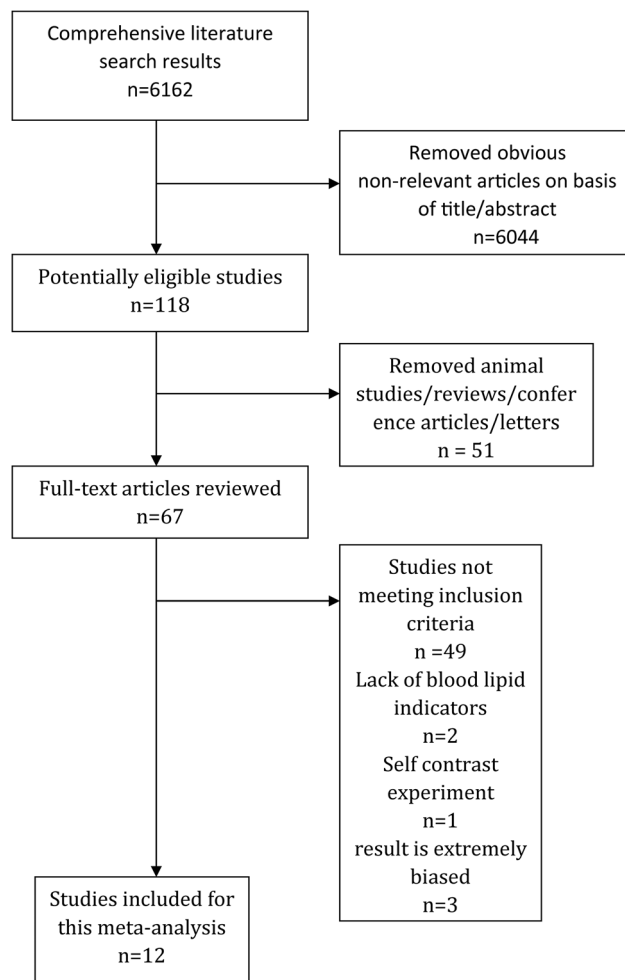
Comprehensive literature search results
n=6162

Removed obvious non-relevant articles on basis of title/abstract
n=6044

Potentially eligible studies
n=118

Removed animal studies/reviews/conference articles/letters
n = 51

Full-text articles reviewed
n=67

Studies not meeting inclusion criteria
n =49
Lack of blood lipid indicators
n=2
Self contrast experiment
n=1
result is extremely biased
n=3

Studies included for this meta-analysis
n=12